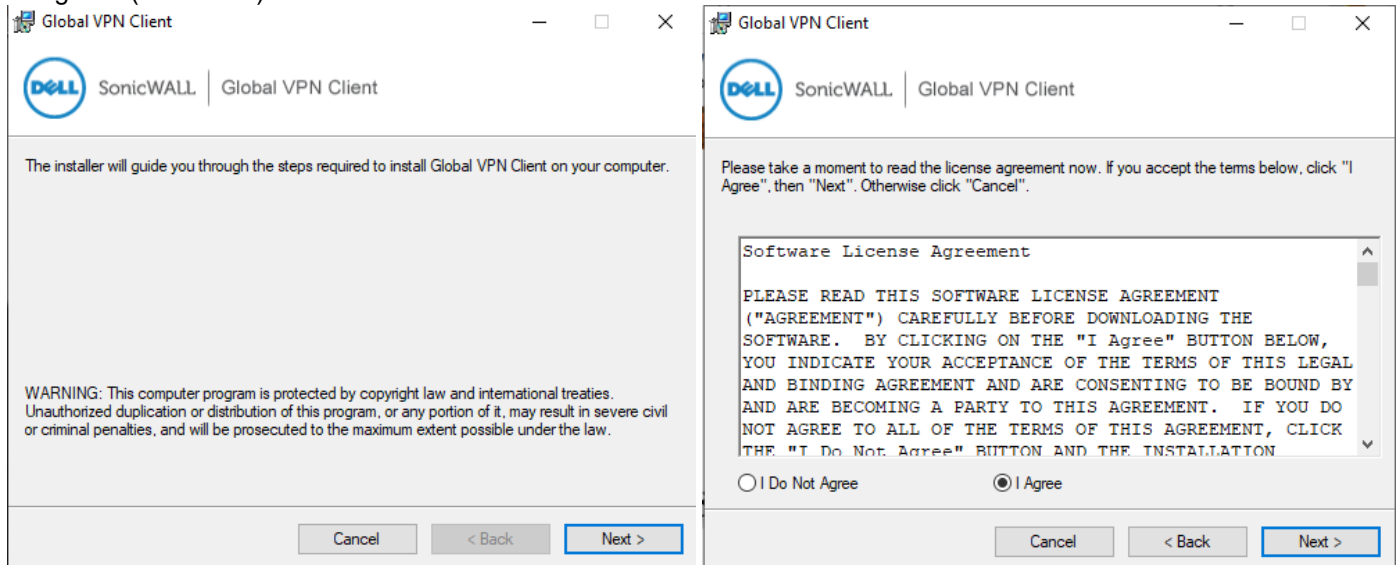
Global VPN Client

DELL SonicWALL | Global VPN Client

The installer will guide you through the steps required to install Global VPN Client on your computer.

WARNING: This computer program is protected by copyright law and international treaties. Unauthorized duplication or distribution of this program, or any portion of it, may result in severe civil or criminal penalties, and will be prosecuted to the maximum extent possible under the law.

Cancel | < Back | Next >

Global VPN Client

DELL SonicWALL | Global VPN Client

Please take a moment to read the license agreement now. If you accept the terms below, click "I Agree", then "Next". Otherwise click "Cancel".

Software License Agreement

PLEASE READ THIS SOFTWARE LICENSE AGREEMENT ("AGREEMENT") CAREFULLY BEFORE DOWNLOADING THE SOFTWARE. BY CLICKING ON THE "I Agree" BUTTON BELOW, YOU INDICATE YOUR ACCEPTANCE OF THE TERMS OF THIS LEGAL AND BINDING AGREEMENT AND ARE CONSENTING TO BE BOUND BY AND ARE BECOMING A PARTY TO THIS AGREEMENT. IF YOU DO NOT AGREE TO ALL OF THE TERMS OF THIS AGREEMENT, CLICK THE "I Do Not Agree" BUTTON AND THE INSTALLATION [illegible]

I Do Not Agree | I Agree

Cancel | < Back | Next >